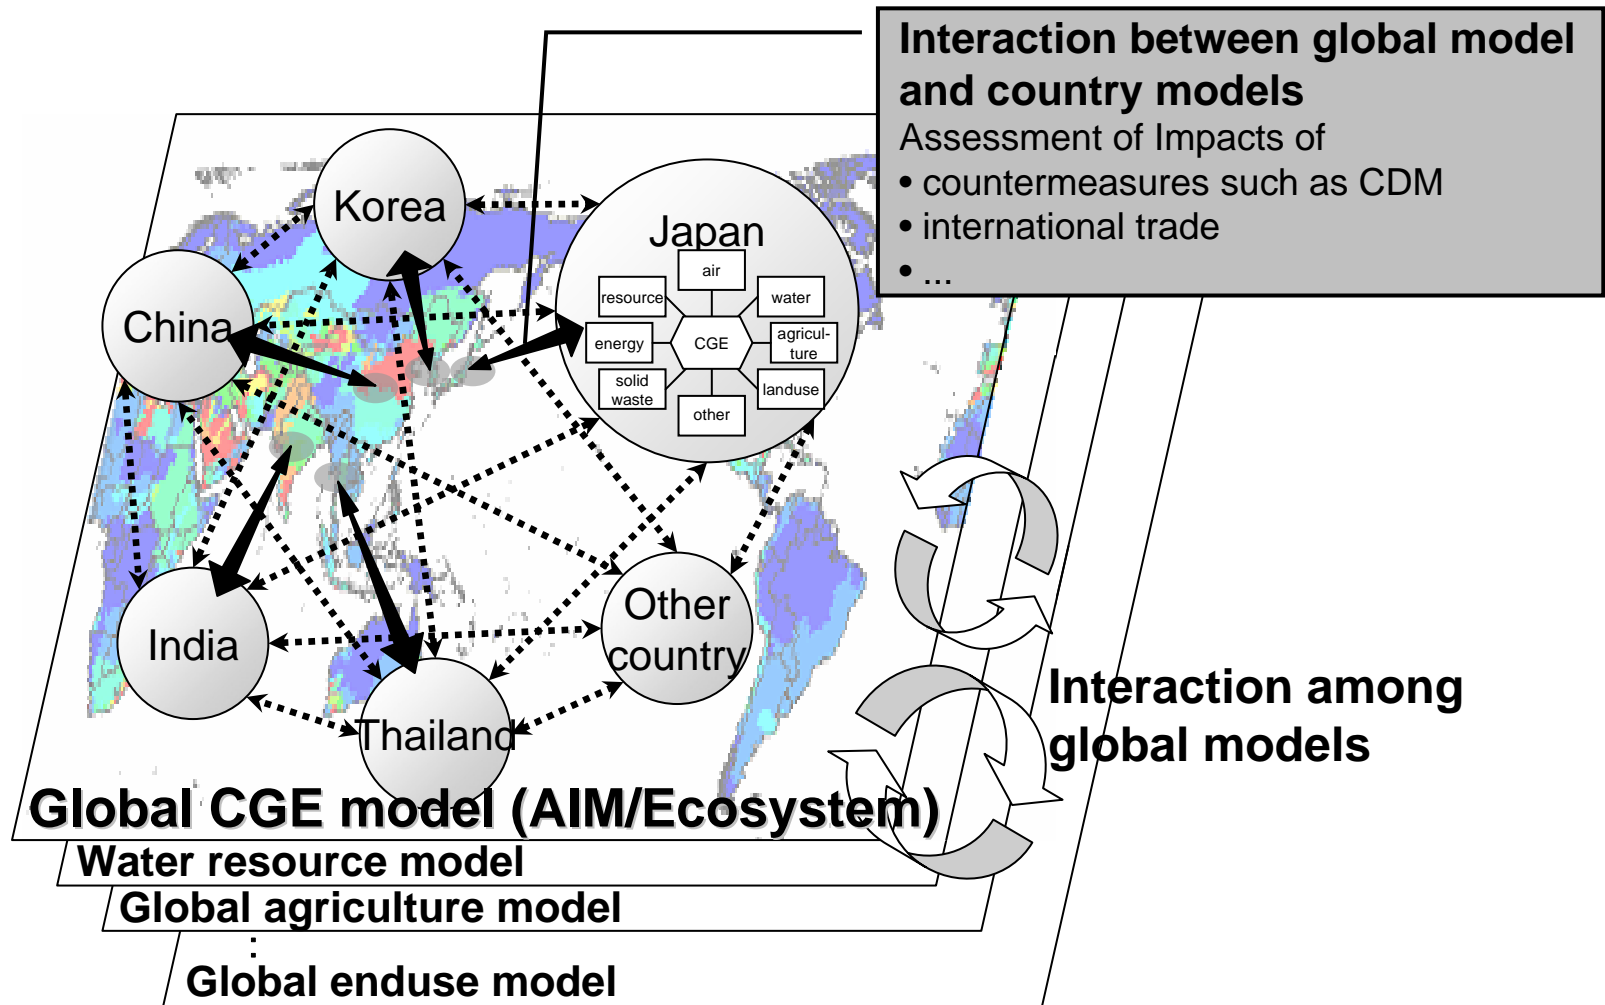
Interaction between global model and country models
Assessment of Impacts of
• countermeasures such as CDM
• international trade
• ...

Korea

Japan

air
resource
water
energy
CGE
agricul-ture
solid waste
landuse
other

China

India

Thailand

Other country

Interaction among global models

Global CGE model (AIM/Ecosystem)
Water resource model
Global agriculture model
Global enduse model